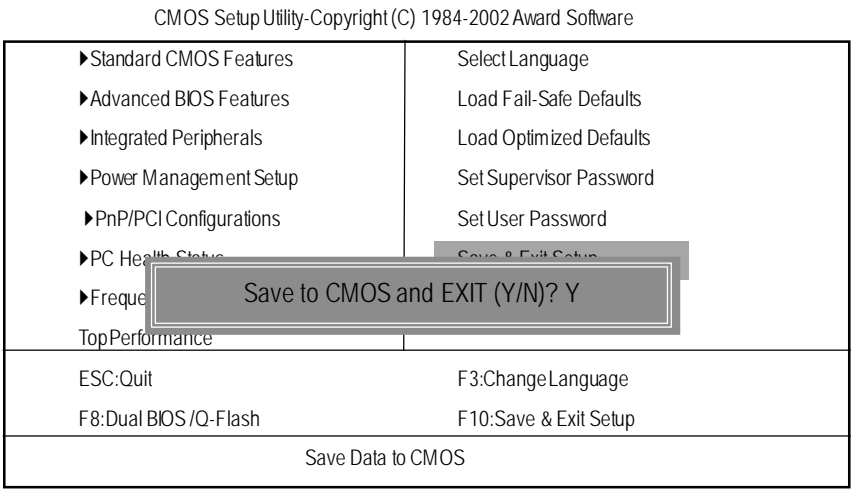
CMOS Setup Utility-Copyright (C) 1984-2002 Award Software

| | |
|---|---|
| ▶Standard CMOS Features | Select Language |
| ▶Advanced BIOS Features | Load Fail-Safe Defaults |
| ▶Integrated Peripherals | Load Optimized Defaults |
| ▶Power Management Setup | Set Supervisor Password |
| ▶PnP/PCI Configurations | Set User Password |
| ▶PC Hea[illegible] | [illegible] |
| ▶Freque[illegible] | |
| Top Performance | |
| ESC:Quit | F3:Change Language |
| F8:Dual BIOS /Q-Flash | F10:Save & Exit Setup |

Save to CMOS and EXIT (Y/N)? Y

Save Data to CMOS